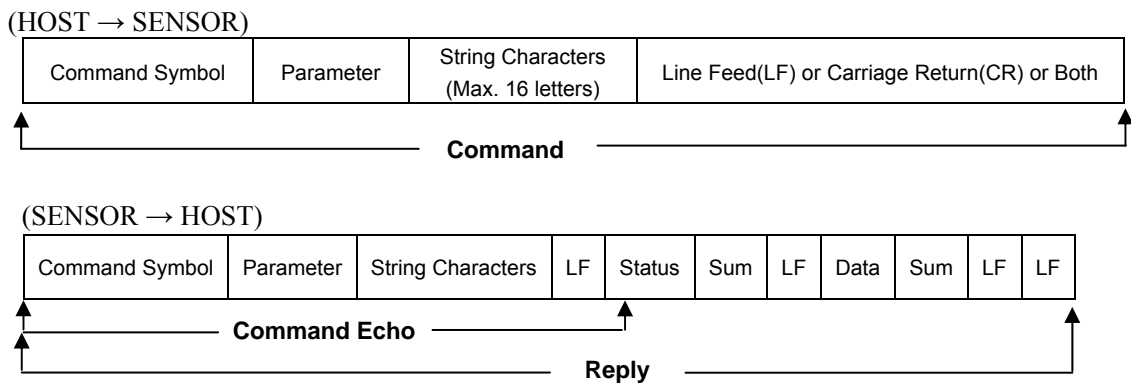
(HOST → SENSOR)

| Command Symbol | Parameter | String Characters (Max. 16 letters) | Line Feed(LF) or Carriage Return(CR) or Both |
|---|---|---|---|

Command

(SENSOR → HOST)

| Command Symbol | Parameter | String Characters | LF | Status | Sum | LF | Data | Sum | LF | LF |
|---|---|---|---|---|---|---|---|---|---|---|

Command Echo

Reply